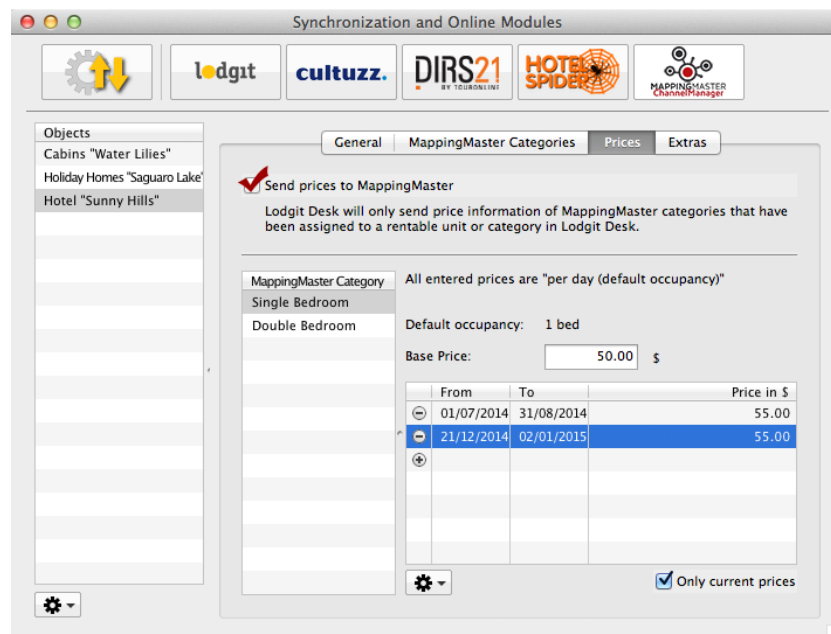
Synchronization and Online Modules

lodgit cultuzz. DIRS21 BY TOURONLINE HOTEL SPIDER MAPPINGMASTER ChannelManager

Objects
Cabins "Water Lilies"
Holiday Homes "Saguaro Lake"
Hotel "Sunny Hills"

General | MappingMaster Categories | Prices | Extras

Send prices to MappingMaster

Lodgit Desk will only send price information of MappingMaster categories that have been assigned to a rentable unit or category in Lodgit Desk.

| MappingMaster Category |
|---|
| Single Bedroom |
| Double Bedroom |

All entered prices are "per day (default occupancy)"

Default occupancy: 1 bed

Base Price: 50.00 $

| | From | To | Price in $ |
|---|---|---|---|
| ⊖ | 01/07/2014 | 31/08/2014 | 55.00 |
| ⊖ | 21/12/2014 | 02/01/2015 | 55.00 |
| ⊕ | | | |

Only current prices